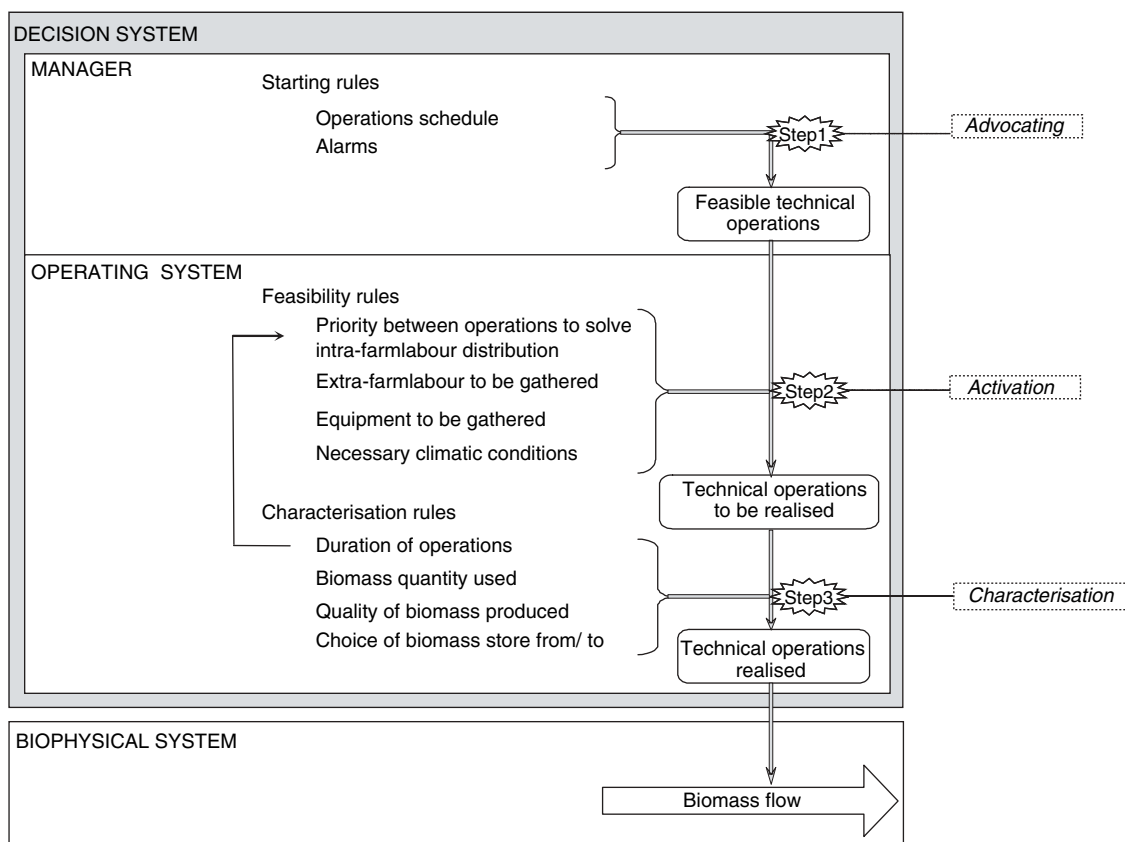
DECISION SYSTEM

MANAGER

Starting rules

Operations schedule

Alarms

Step1

Advocating

Feasible technical operations

OPERATING SYSTEM

Feasibility rules

Priority between operations to solve intra-farmlabour distribution

Extra-farmlabour to be gathered

Equipment to be gathered

Necessary climatic conditions

Step2

Activation

Technical operations to be realised

Characterisation rules

Duration of operations

Biomass quantity used

Quality of biomass produced

Choice of biomass store from/ to

Step3

Characterisation

Technical operations realised

BIOPHYSICAL SYSTEM

Biomass flow